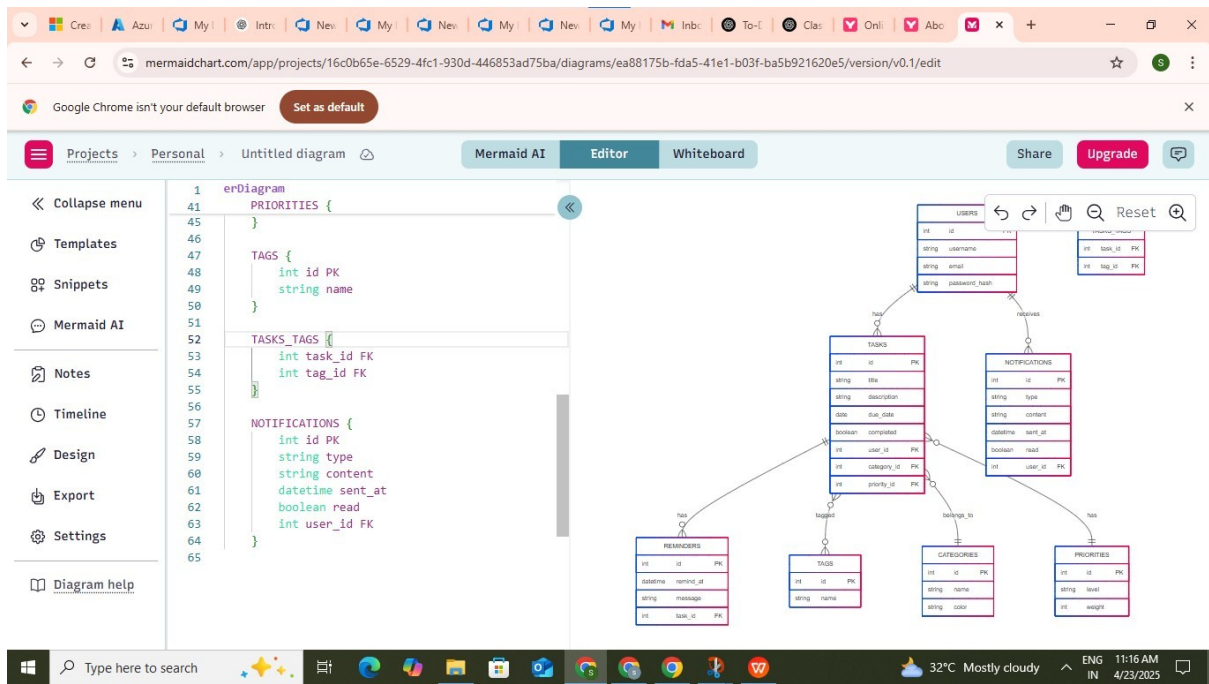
Crea | Azu | My | Intr | New | My | New | My | New | My | Inbo | To-D | Clas | Onli | Abo | ×

mermaidchart.com/app/projects/16c0b65e-6529-4fc1-930d-446853ad75ba/diagrams/ea88175b-fda5-41e1-b03f-ba5b921620e5/version/v0.1/edit

Google Chrome isn't your default browser Set as default

Projects › Personal › Untitled diagram

Mermaid AI Editor Whiteboard

Share Upgrade

« Collapse menu
Templates
Snippets
Mermaid AI
Notes
Timeline
Design
Export
Settings
Diagram help

1 erDiagram
41 PRIORITIES {
45 }
46
47 TAGS {
48 int id PK
49 string name
50 }
51
52 TASKS_TAGS {
53 int task_id FK
54 int tag_id FK
55 }
56
57 NOTIFICATIONS {
58 int id PK
59 string type
60 string content
61 datetime sent_at
62 boolean read
63 int user_id FK
64 }
65

Reset

USERS
| int | id | PK |
|---|---|---|
| string | username | |
| string | email | |
| string | password_hash | |

TASKS_TAGS
| int | task_id | FK |
|---|---|---|
| int | tag_id | FK |

has
receives

TASKS
| int | id | PK |
|---|---|---|
| string | title | |
| string | description | |
| date | due_date | |
| boolean | completed | |
| int | user_id | FK |
| int | category_id | FK |
| int | priority_id | FK |

NOTIFICATIONS
| int | id | PK |
|---|---|---|
| string | type | |
| string | content | |
| datetime | sent_at | |
| boolean | read | |
| int | user_id | FK |

has
tagged
belongs_to
has

REMINDERS
| int | id | PK |
|---|---|---|
| datetime | remind_at | |
| string | message | |
| int | task_id | FK |

TAGS
| int | id | PK |
|---|---|---|
| string | name | |

CATEGORIES
| int | id | PK |
|---|---|---|
| string | name | |
| string | color | |

PRIORITIES
| int | id | PK |
|---|---|---|
| string | level | |
| int | weight | |

Type here to search
32°C Mostly cloudy ENG IN 11:16 AM 4/23/2025